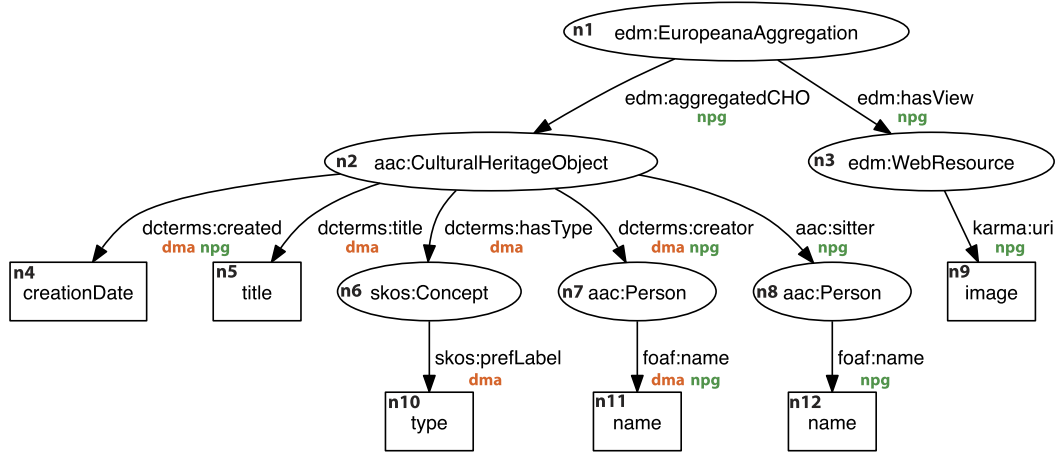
n1 edm:EuropeanaAggregation

edm:aggregatedCHO
npg

edm:hasView
npg

n2 aac:CulturalHeritageObject

n3 edm:WebResource

dcterms:created
dma npg

dcterms:title
dma

dcterms:hasType
dma

dcterms:creator
dma npg

aac:sitter
npg

karma:uri
npg

n4 creationDate

n5 title

n6 skos:Concept

n7 aac:Person

n8 aac:Person

n9 image

skos:prefLabel
dma

foaf:name
dma npg

foaf:name
npg

n10 type

n11 name

n12 name